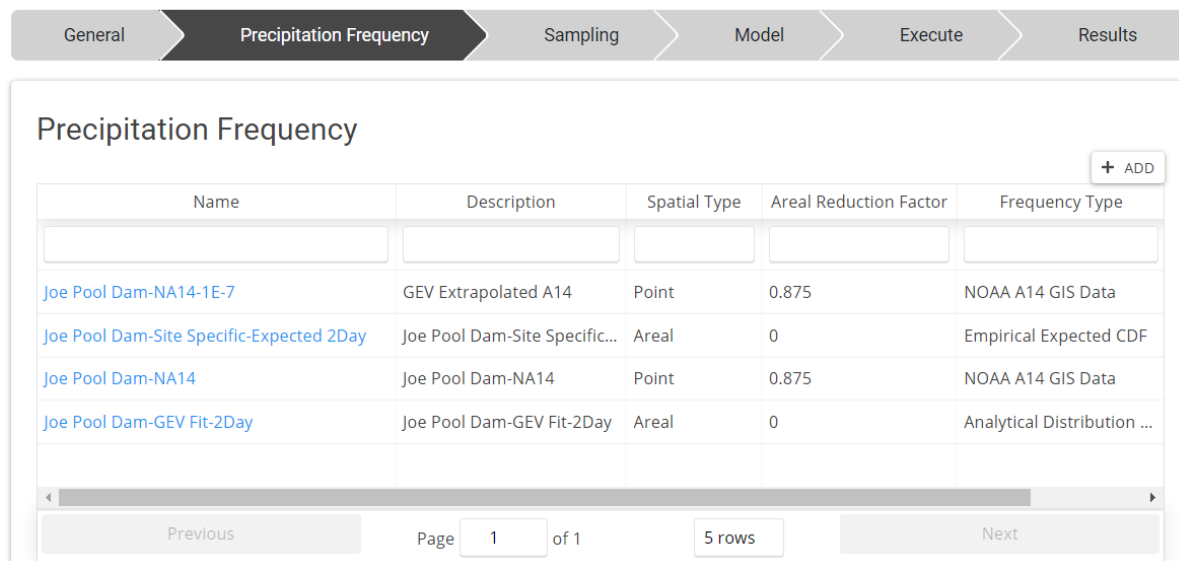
General Precipitation Frequency Sampling Model Execute Results

Precipitation Frequency

+ ADD

| Name | Description | Spatial Type | Areal Reduction Factor | Frequency Type |
|---|---|---|---|---|
| | | | | |
| Joe Pool Dam-NA14-1E-7 | GEV Extrapolated A14 | Point | 0.875 | NOAA A14 GIS Data |
| Joe Pool Dam-Site Specific-Expected 2Day | Joe Pool Dam-Site Specific... | Areal | 0 | Empirical Expected CDF |
| Joe Pool Dam-NA14 | Joe Pool Dam-NA14 | Point | 0.875 | NOAA A14 GIS Data |
| Joe Pool Dam-GEV Fit-2Day | Joe Pool Dam-GEV Fit-2Day | Areal | 0 | Analytical Distribution ... |

Previous Page 1 of 1 5 rows Next